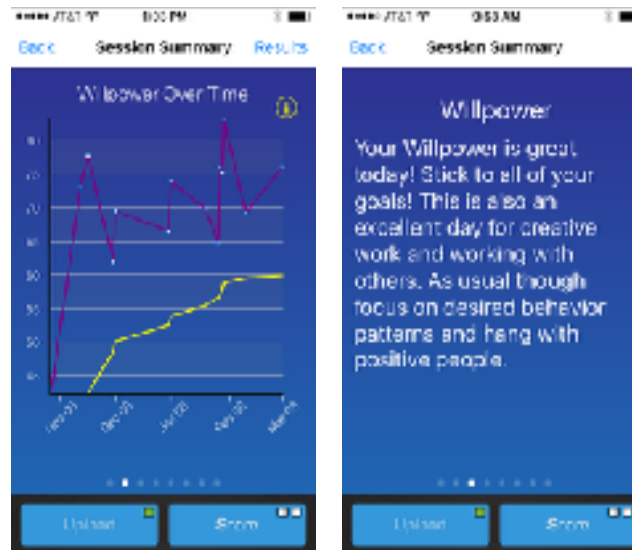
AT&T 8:00 PM

Back Session Summary Results

Willpower Over Time

Upload Share

AT&T 9:53 AM

Back Session Summary

Willpower

Your Willpower is great today! Stick to all of your goals! This is also an excellent day for creative work and working with others. As usual though focus on desired behavior patterns and hang with positive people.

Upload Share